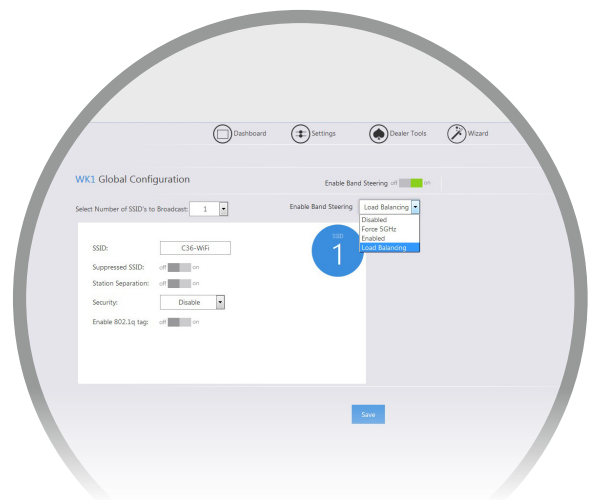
Dashboard
Settings
Dealer Tools
Wizard

WK1 Global Configuration

Enable Band Steering off on

Select Number of SSID's to Broadcast: 1

Enable Band Steering Load Balancing
Disabled
Force 5GHz
Enabled
Load Balancing

SSID
1

SSID: C36-WiFi
Suppressed SSID: off on
Station Separation: off on
Security: Disable
Enable 802.1q tag: off on

Save